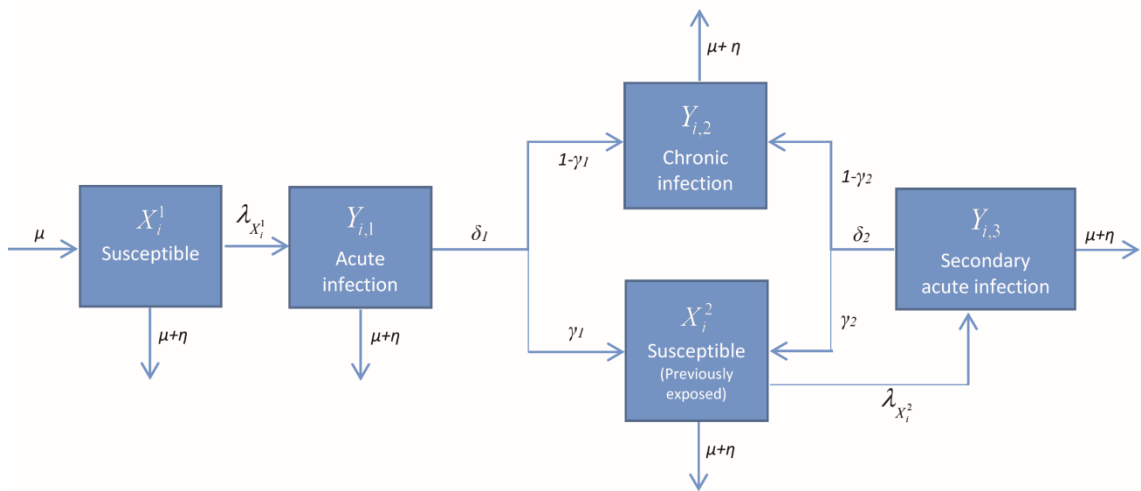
$\mu$

$X_i^1$
Susceptible

$\mu+\eta$

$\lambda_{X_i^1}$

$Y_{i,1}$
Acute infection

$\mu+\eta$

$\delta_1$

$1-\gamma_1$

$\gamma_1$

$\mu+\eta$

$Y_{i,2}$
Chronic infection

$X_i^2$
Susceptible
(Previously exposed)

$\mu+\eta$

$1-\gamma_2$

$\delta_2$

$\gamma_2$

$\lambda_{X_i^2}$

$Y_{i,3}$
Secondary acute infection

$\mu+\eta$